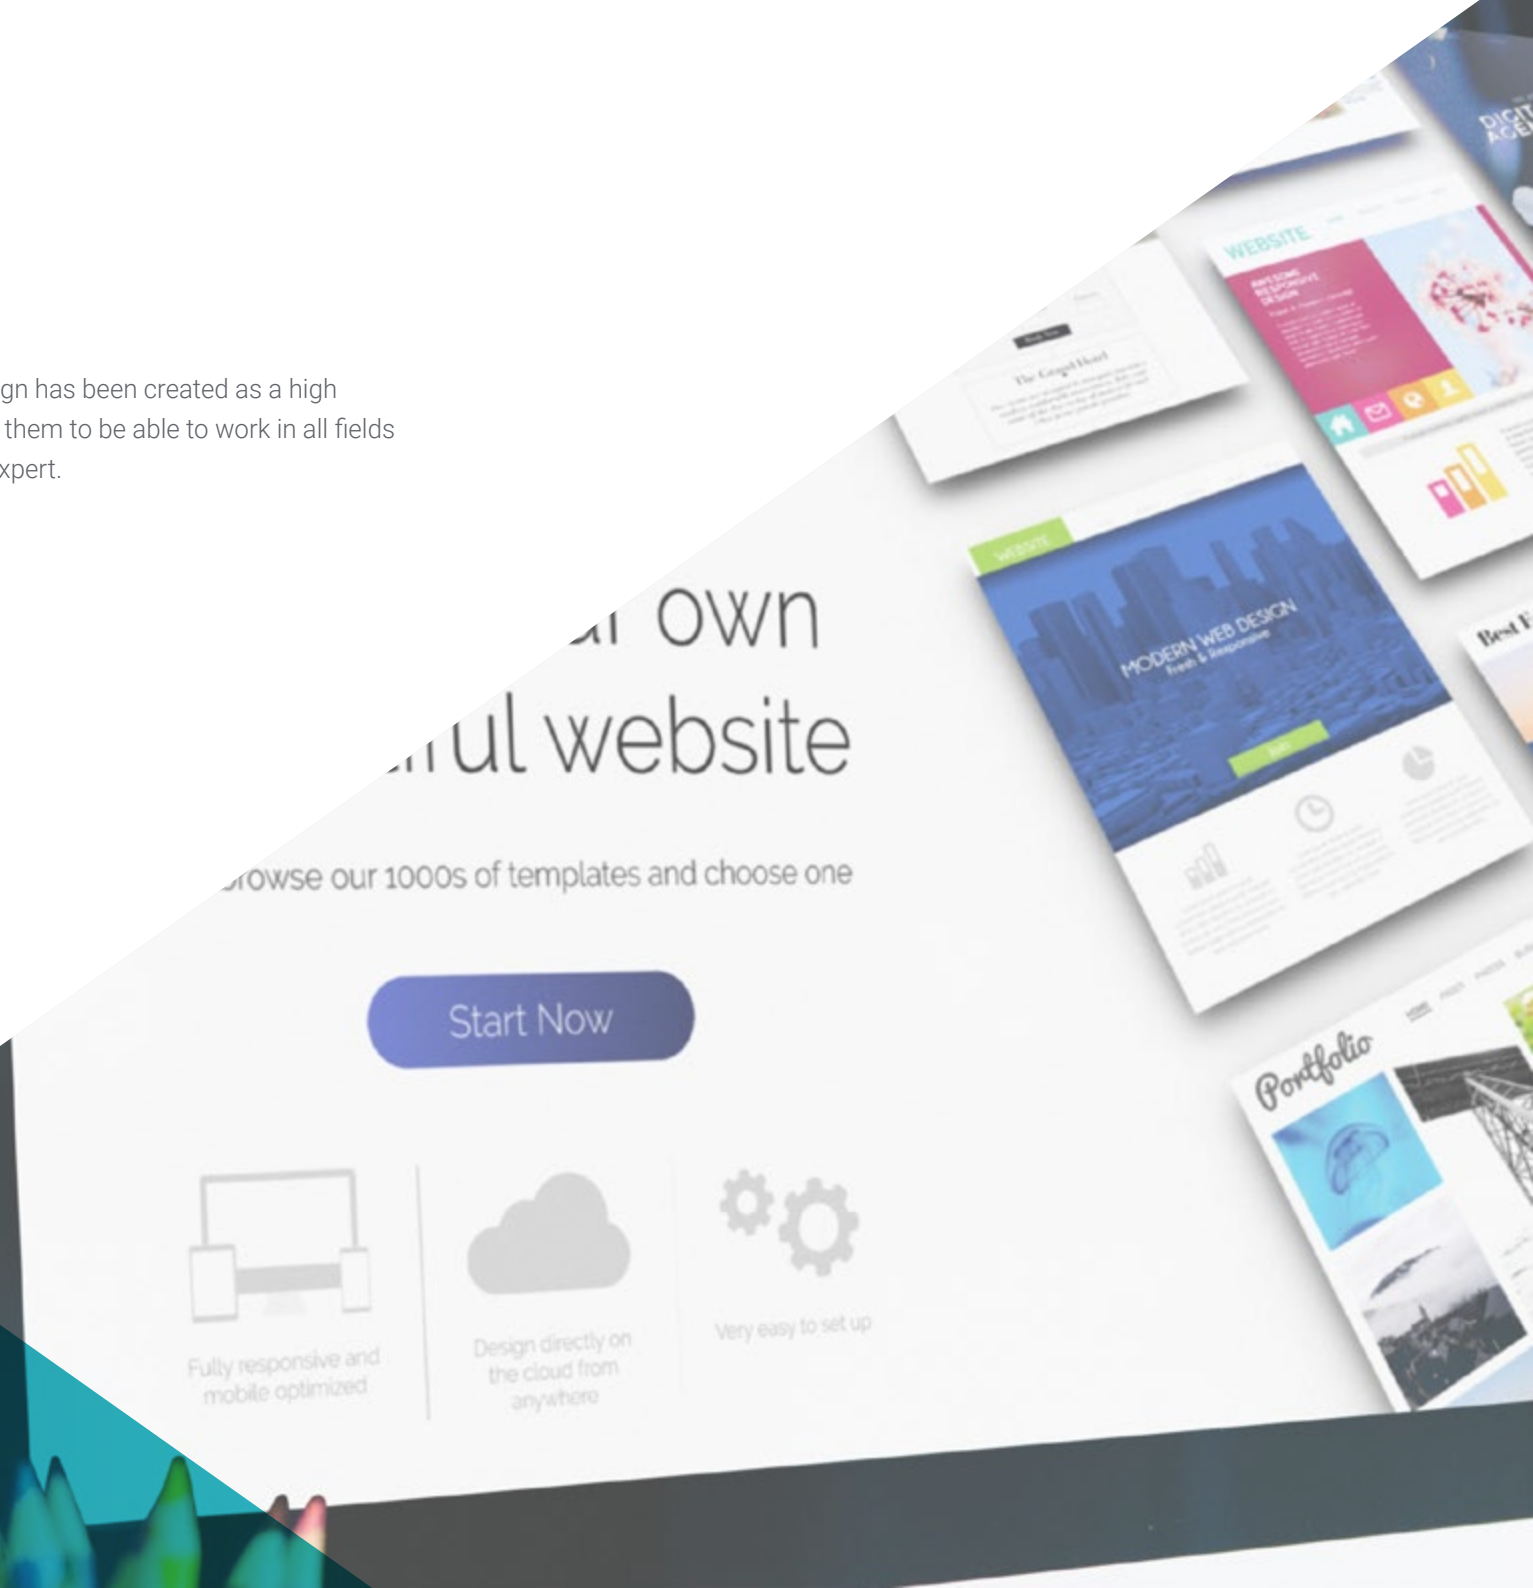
gn has been created as a high
them to be able to work in all fields
xpert.

DIGIT
AGE

WEBSITE

AWESOME RESPONSIVE DESIGN

The Gospel Hotel

WEBSITE

MODERN WEB DESIGN
Fresh & Responsive

Best F

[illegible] own
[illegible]ul website

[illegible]rowse our 1000s of templates and choose one

Start Now

Fully responsive and mobile optimized

Design directly on the cloud from anywhere

Very easy to set up

Portfolio

HOME